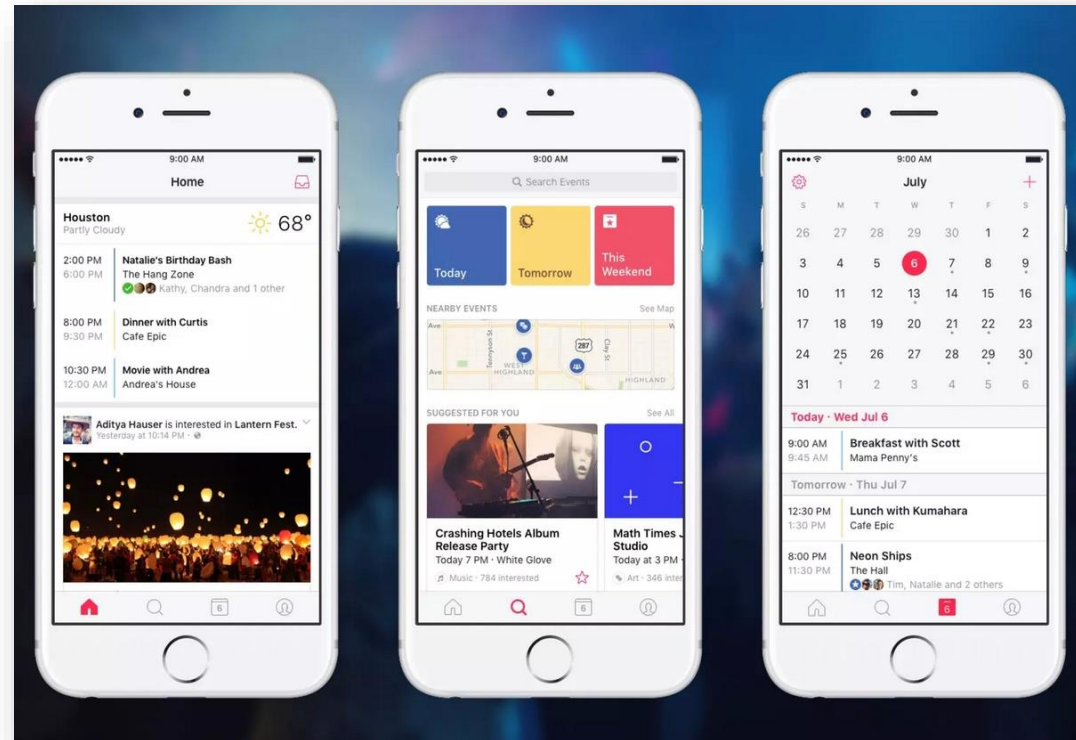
9:00 AM

Home

Houston
Partly Cloudy
68°

2:00 PM
6:00 PM
Natalie's Birthday Bash
The Hang Zone
Kathy, Chandra and 1 other

8:00 PM
9:30 PM
Dinner with Curtis
Cafe Epic

10:30 PM
12:00 AM
Movie with Andrea
Andrea's House

Aditya Hauser is interested in Lantern Fest.
Yesterday at 10:14 PM

9:00 AM

Search Events

Today
Tomorrow
This Weekend

NEARBY EVENTS
See Map

Ave
Tennyson St
287
Clay St
WEST HIGHLAND
HIGHLAND

SUGGESTED FOR YOU
See All

Crashing Hotels Album Release Party
Today 7 PM · White Glove
Music · 784 interested

Math Times J Studio
Today at 3 PM
Art · 346 inter

6

9:00 AM

July

| S | M | T | W | T | F | S |
|---|---|---|---|---|---|---|
| 26 | 27 | 28 | 29 | 30 | 1 | 2 |
| 3 | 4 | 5 | 6 | 7 | 8 | 9 |
| 10 | 11 | 12 | 13 | 14 | 15 | 16 |
| 17 | 18 | 19 | 20 | 21 | 22 | 23 |
| 24 | 25 | 26 | 27 | 28 | 29 | 30 |
| 31 | 1 | 2 | 3 | 4 | 5 | 6 |

Today · Wed Jul 6

9:00 AM
9:45 AM
Breakfast with Scott
Mama Penny's

Tomorrow · Thu Jul 7

12:30 PM
1:30 PM
Lunch with Kumahara
Cafe Epic

8:00 PM
11:30 PM
Neon Ships
The Hall
Tim, Natalie and 2 others

6